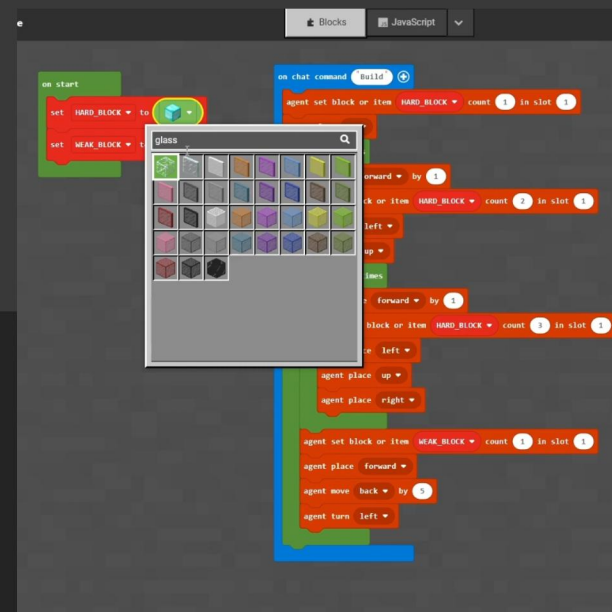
e

Blocks

JavaScript

on start

set HARD_BLOCK to

set WEAK_BLOCK to

glass

on chat command "Build"

agent set block or item HARD_BLOCK count 1 in slot 1

forward by 1

ck or item HARD_BLOCK count 2 in slot 1

left

up

imes

e forward by 1

block or item HARD_BLOCK count 3 in slot 1

ce left

agent place up

agent place right

agent set block or item WEAK_BLOCK count 1 in slot 1

agent place forward

agent move back by 5

agent turn left